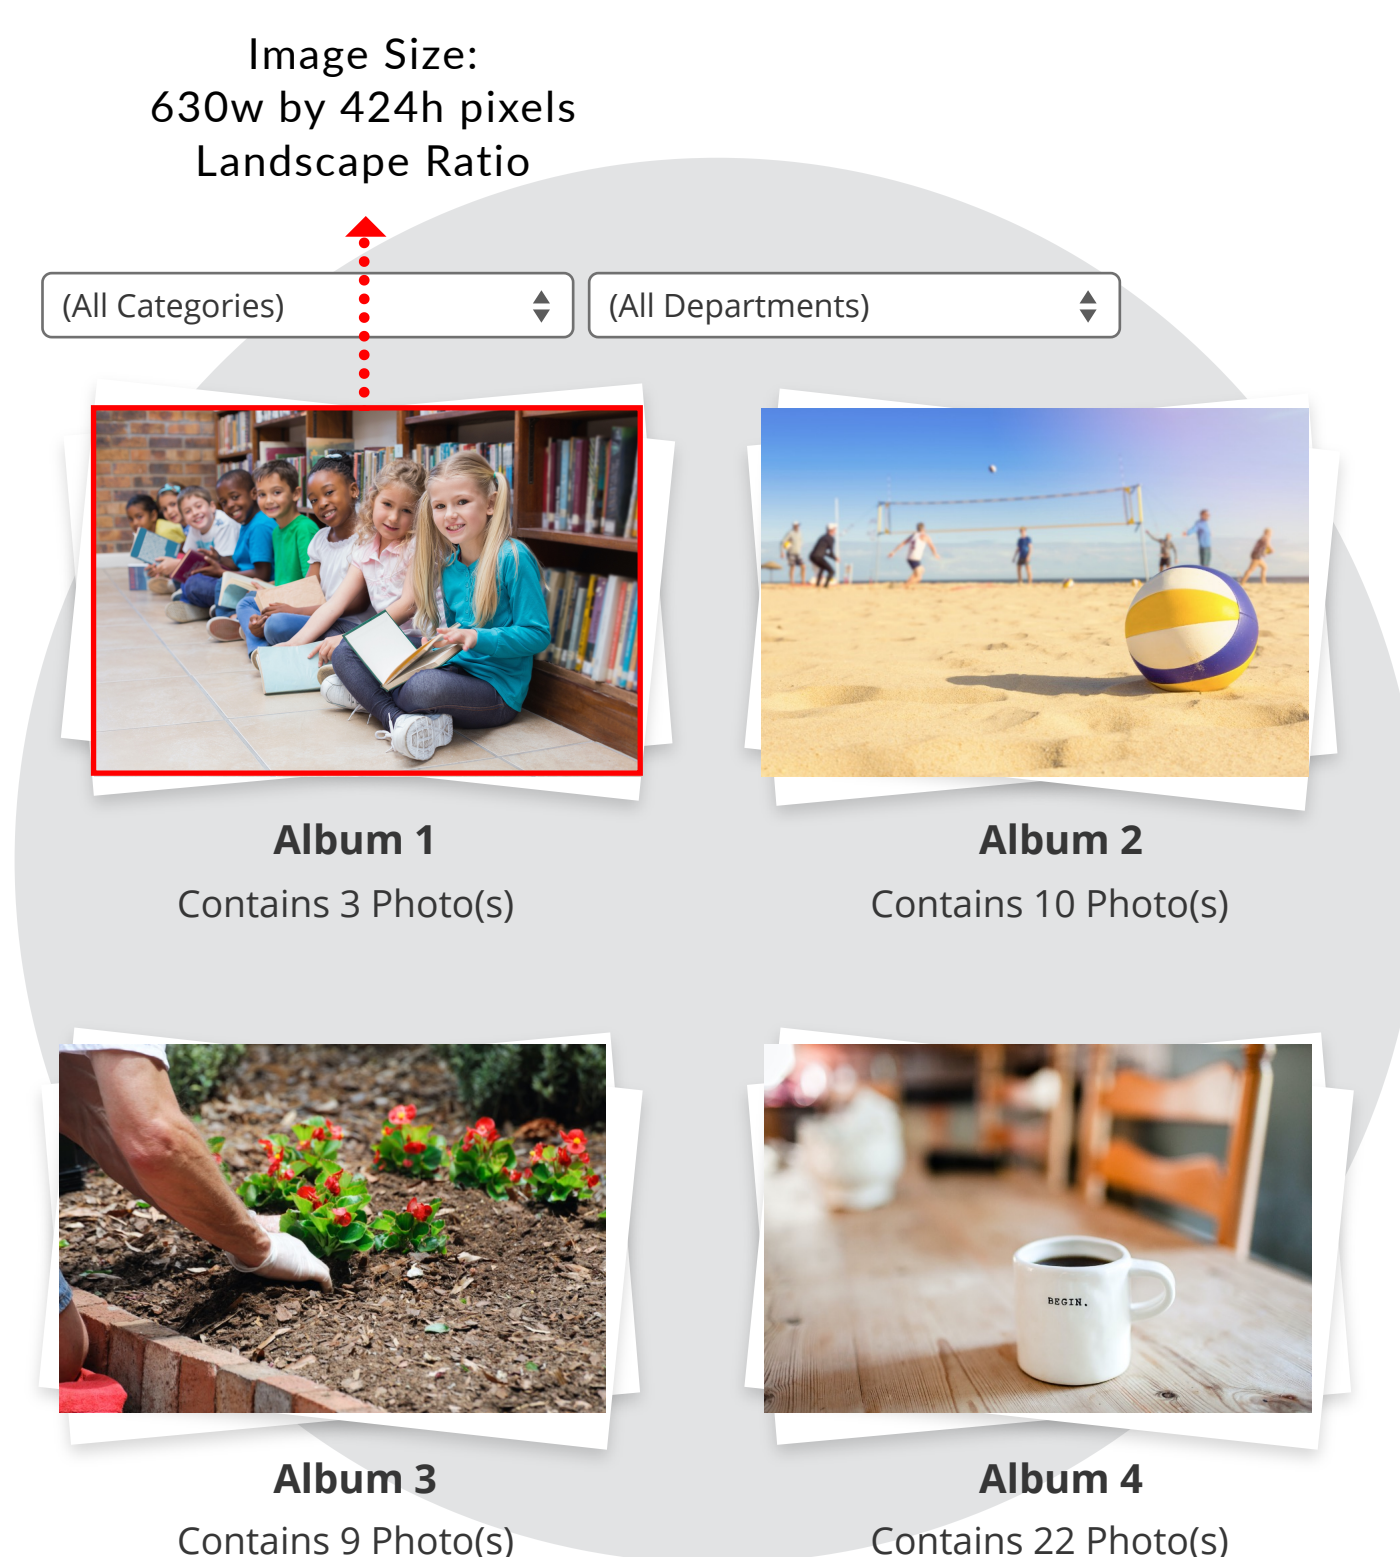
Image Size:
630w by 424h pixels
Landscape Ratio

(All Categories)

(All Departments)

Album 1
Contains 3 Photo(s)

Album 2
Contains 10 Photo(s)

Album 3
Contains 9 Photo(s)

BEGIN.

Album 4
Contains 22 Photo(s)